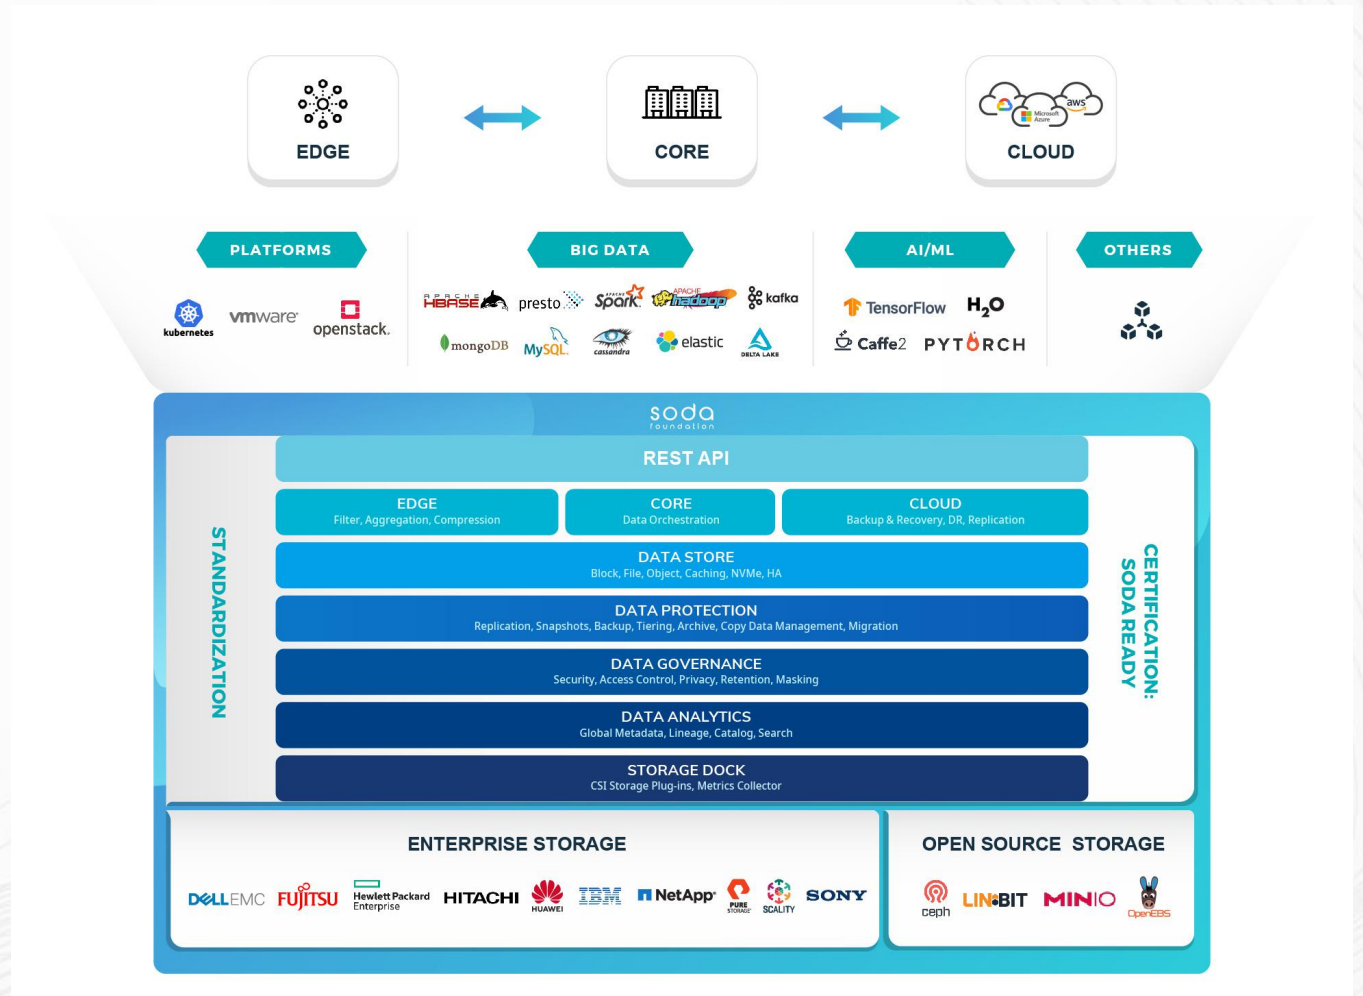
EDGE

CORE

CLOUD

aws

Microsoft Azure

PLATFORMS

kubernetes vmware openstack.

BIG DATA

APACHE HBASE presto APACHE Spark APACHE hadoop kafka

mongoDB MySQL cassandra elastic DELTA LAKE

AI/ML

TensorFlow $H_2O$

Caffe2 PYTORCH

OTHERS

soda foundation

REST API

EDGE
Filter, Aggregation, Compression

CORE
Data Orchestration

CLOUD
Backup & Recovery, DR, Replication

DATA STORE
Block, File, Object, Caching, NVMe, HA

DATA PROTECTION
Replication, Snapshots, Backup, Tiering, Archive, Copy Data Management, Migration

DATA GOVERNANCE
Security, Access Control, Privacy, Retention, Masking

DATA ANALYTICS
Global Metadata, Lineage, Catalog, Search

STORAGE DOCK
CSI Storage Plug-ins, Metrics Collector

STANDARDIZATION

CERTIFICATION: SODA READY

ENTERPRISE STORAGE

DELLEMC FUJITSU Hewlett Packard Enterprise HITACHI HUAWEI IBM NetApp PURE STORAGE SCALITY SONY

OPEN SOURCE STORAGE

ceph LINBIT MINIO OpenEBS